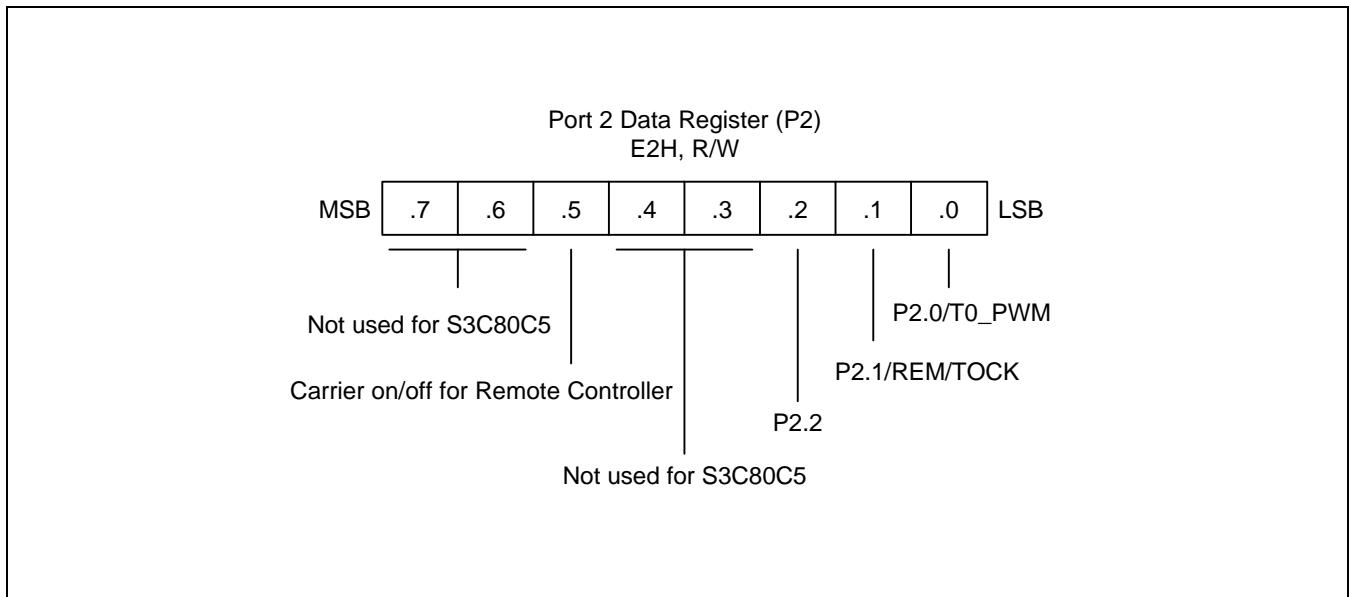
Port 2 Data Register (P2)
E2H, R/W

| MSB | .7 | .6 | .5 | .4 | .3 | .2 | .1 | .0 | LSB |
|---|---|---|---|---|---|---|---|---|---|

P2.0/T0_PWM

P2.1/REM/TOCK

P2.2

Not used for S3C80C5

Carrier on/off for Remote Controller

Not used for S3C80C5